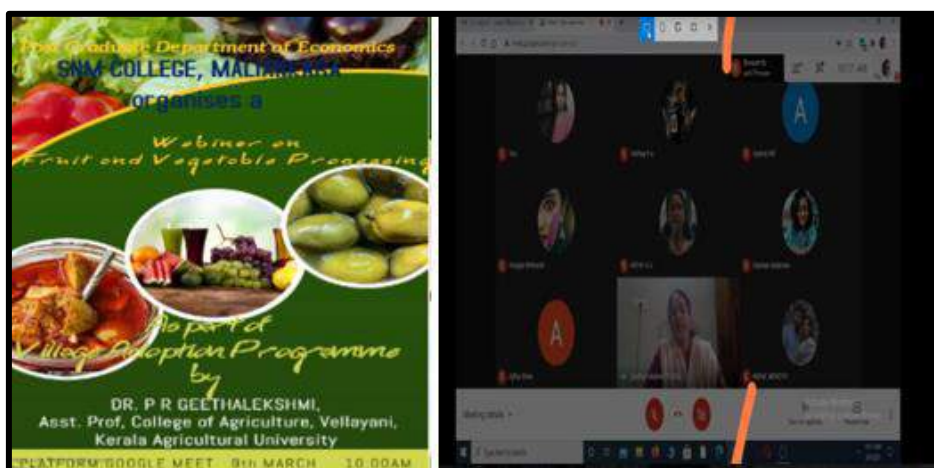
Post Graduate Department of Economics
SNM COLLEGE, MALIANKARA
organises a

Webinar on
Fruit and Vegetable Processing

As part of
Village Adoption Programme
by

DR. P R GEETHALEKSHMI,
Asst. Prof, College of Agriculture, Vellayani,
Kerala Agricultural University

PLATFORM:GOOGLE MEET 9th MARCH 10:00AM

A

A

A